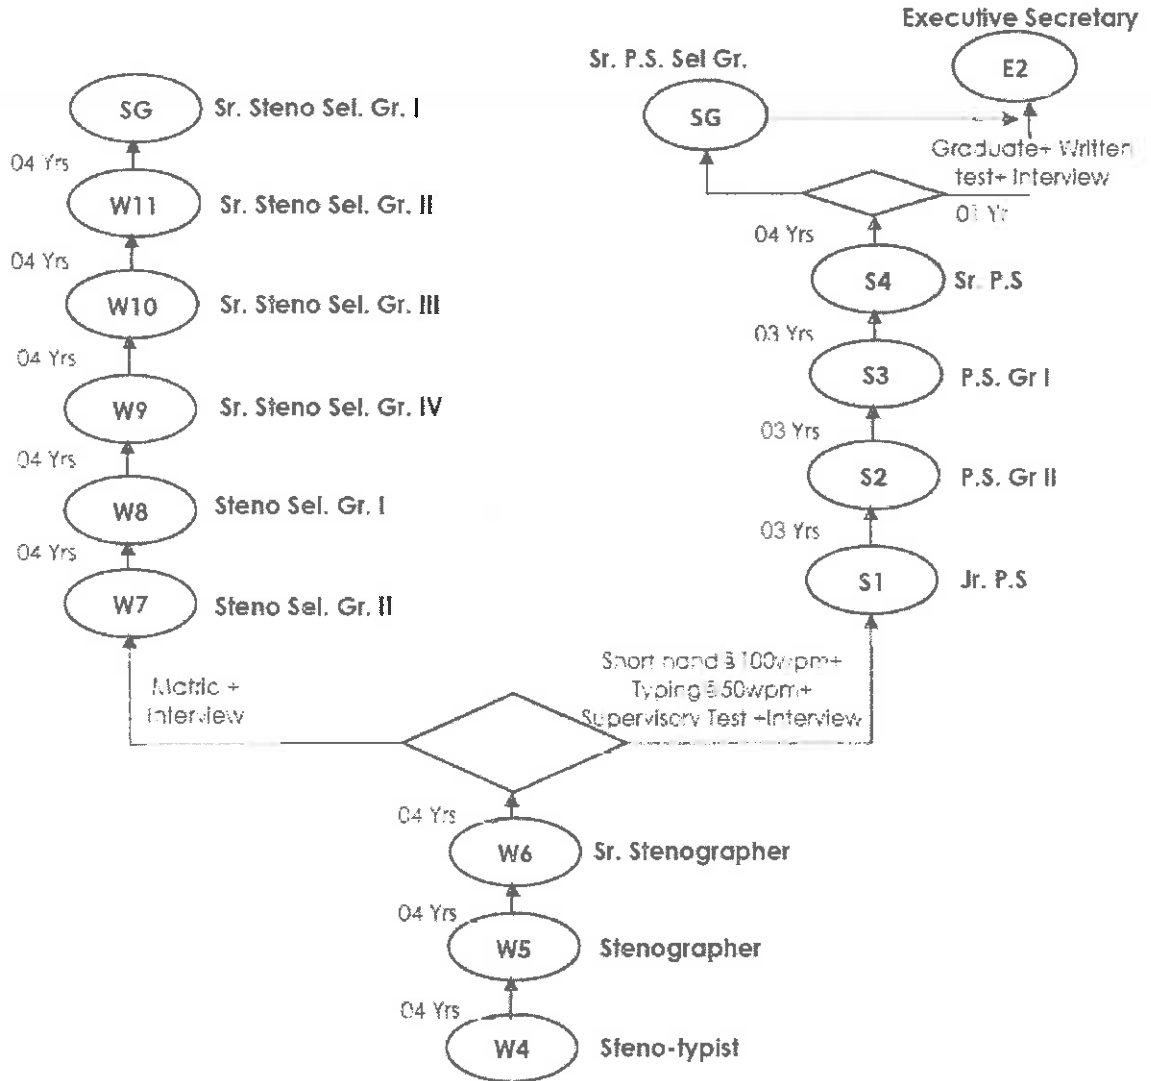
Executive Secretary

E2

Sr. P.S. Sel Gr.

SG

Graduate+ Written test+ Interview

01 Yr

SG Sr. Steno Sel. Gr. I

04 Yrs

W11 Sr. Steno Sel. Gr. II

04 Yrs

W10 Sr. Steno Sel. Gr. III

04 Yrs

W9 Sr. Steno Sel. Gr. IV

04 Yrs

W8 Steno Sel. Gr. I

04 Yrs

W7 Steno Sel. Gr. II

04 Yrs

S4 Sr. P.S

03 Yrs

S3 P.S. Gr I

03 Yrs

S2 P.S. Gr II

03 Yrs

S1 Jr. P.S

Metric + Interview

Short hand $@$ 100wpm+ Typing $@$ 50wpm+ Supervisory Test +Interview

04 Yrs

W6 Sr. Stenographer

04 Yrs

W5 Stenographer

04 Yrs

W4 Steno-typist